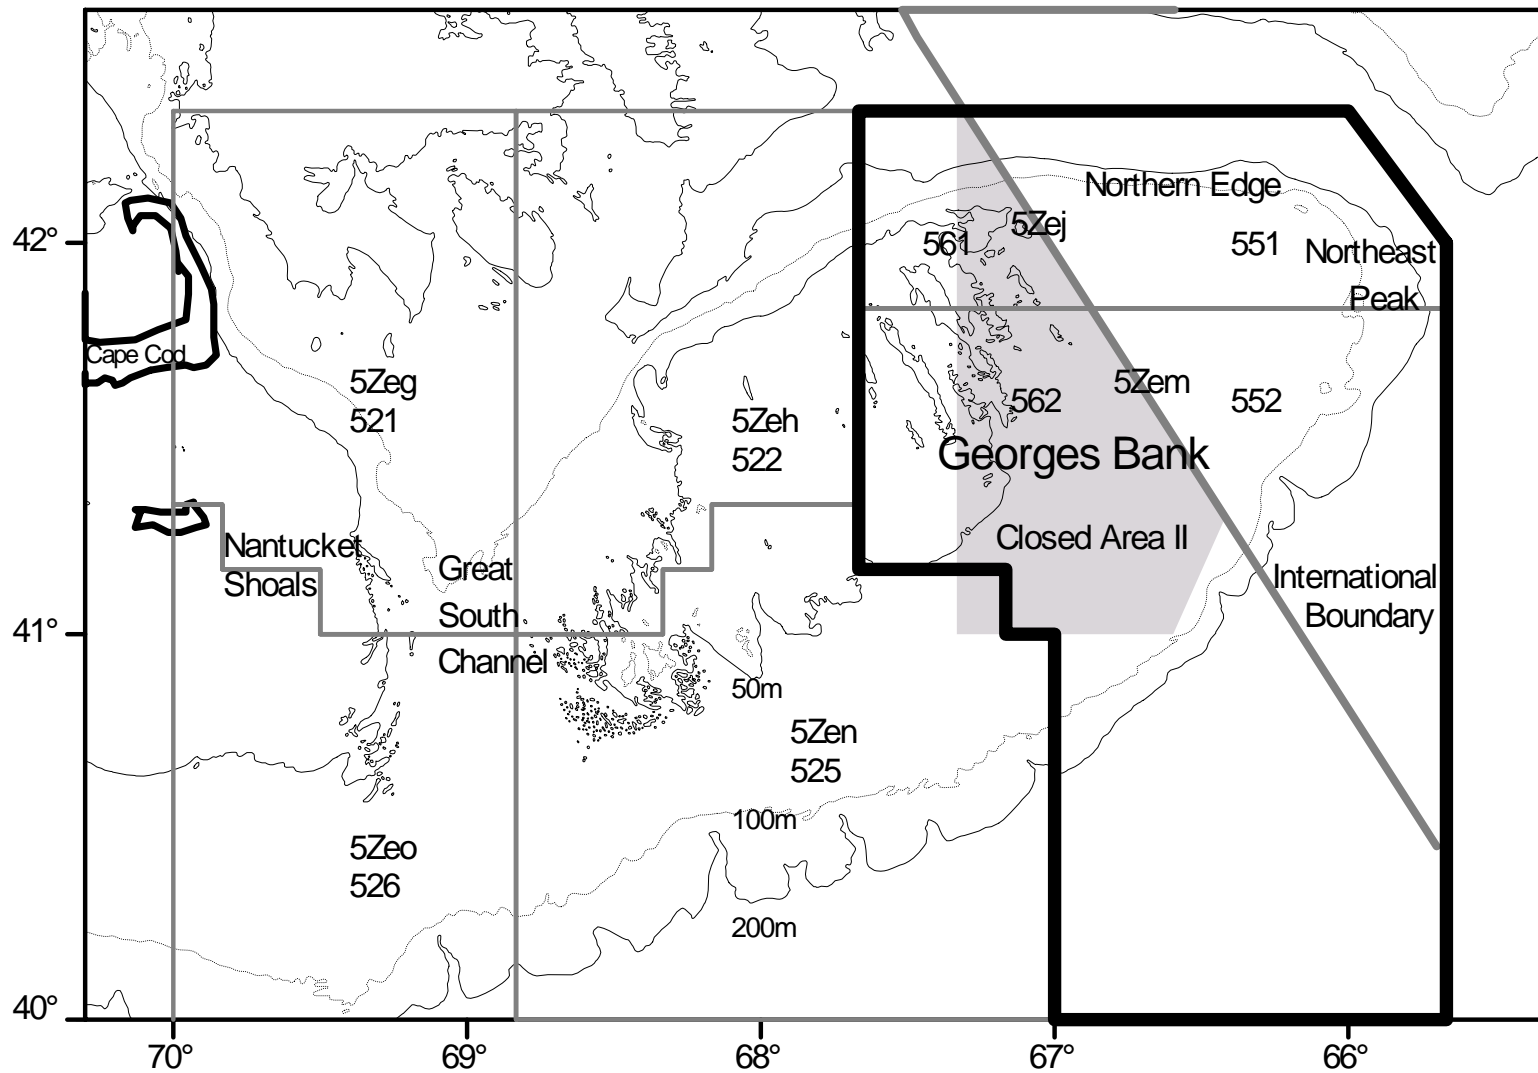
42°
41°
40°
Cape Cod
5Zeg
521
Nantucket
Shoals
Great
South
Channel
5Zeh
522
Northern Edge
561
5Zej
551
Northeast
Peak
562
5Zem
552
Georges Bank
Closed Area II
International
Boundary
50m
5Zen
525
100m
5Zeo
526
200m
70°
69°
68°
67°
66°